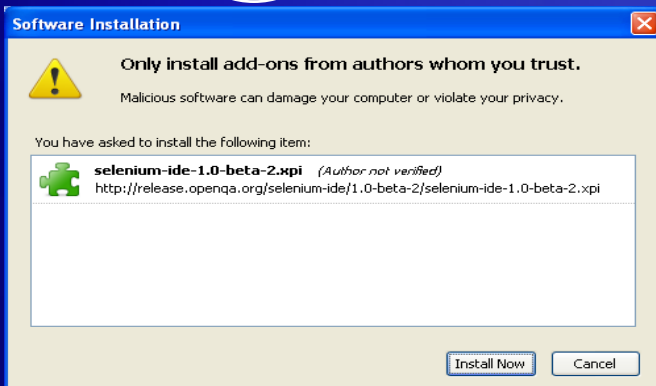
Software Installation

Only install add-ons from authors whom you trust.

Malicious software can damage your computer or violate your privacy.

You have asked to install the following item:

selenium-ide-1.0-beta-2.xpi (Author not verified)
http://release.openqa.org/selenium-ide/1.0-beta-2/selenium-ide-1.0-beta-2.xpi

Install Now Cancel